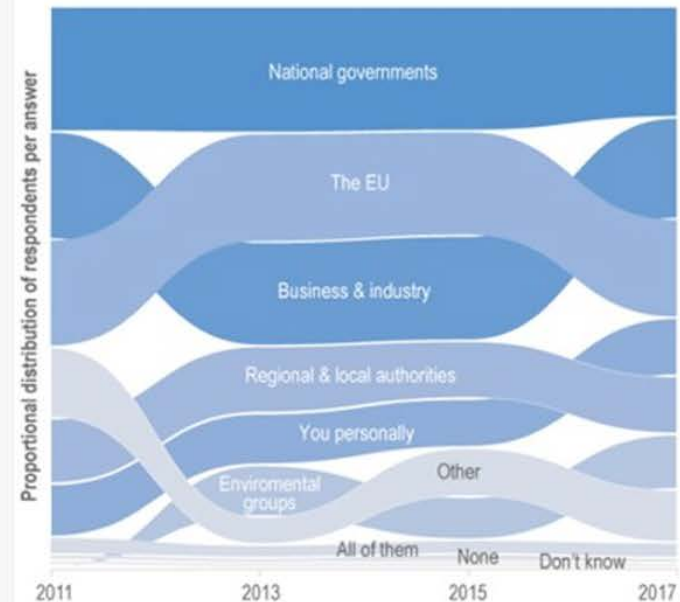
Proportional distribution of respondents per answer

National governments

The EU

Business & industry

Regional & local authorities

You personally

Other

Enviromental groups

All of them

None

Don't know

2011

2013

2015

2017